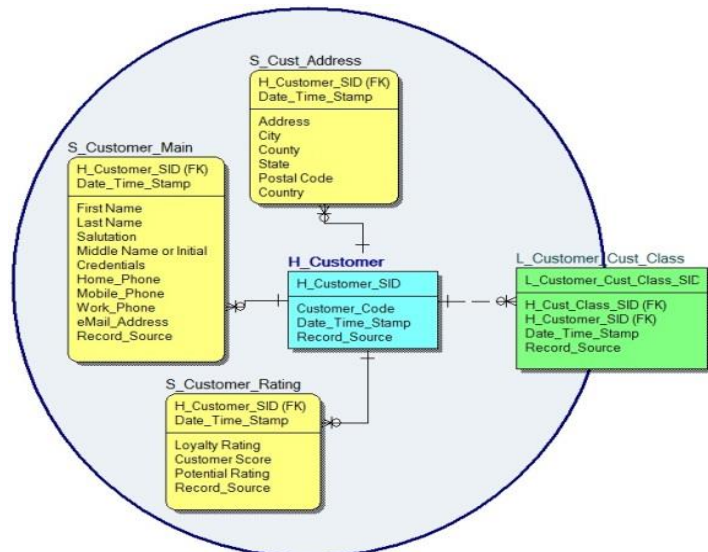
S_Cust_Address

H_Customer_SID (FK)
Date_Time_Stamp

Address
City
County
State
Postal Code
Country

S_Customer_Main

H_Customer_SID (FK)
Date_Time_Stamp

First Name
Last Name
Salutation
Middle Name or Initial
Credentials
Home_Phone
Mobile_Phone
Work_Phone
eMail_Address
Record_Source

H_Customer

H_Customer_SID

Customer_Code
Date_Time_Stamp
Record_Source

L_Customer_Cust_Class

L_Customer_Cust_Class_SID

H_Cust_Class_SID (FK)
H_Customer_SID (FK)
Date_Time_Stamp
Record_Source

S_Customer_Rating

H_Customer_SID (FK)
Date_Time_Stamp

Loyalty Rating
Customer Score
Potential Rating
Record_Source